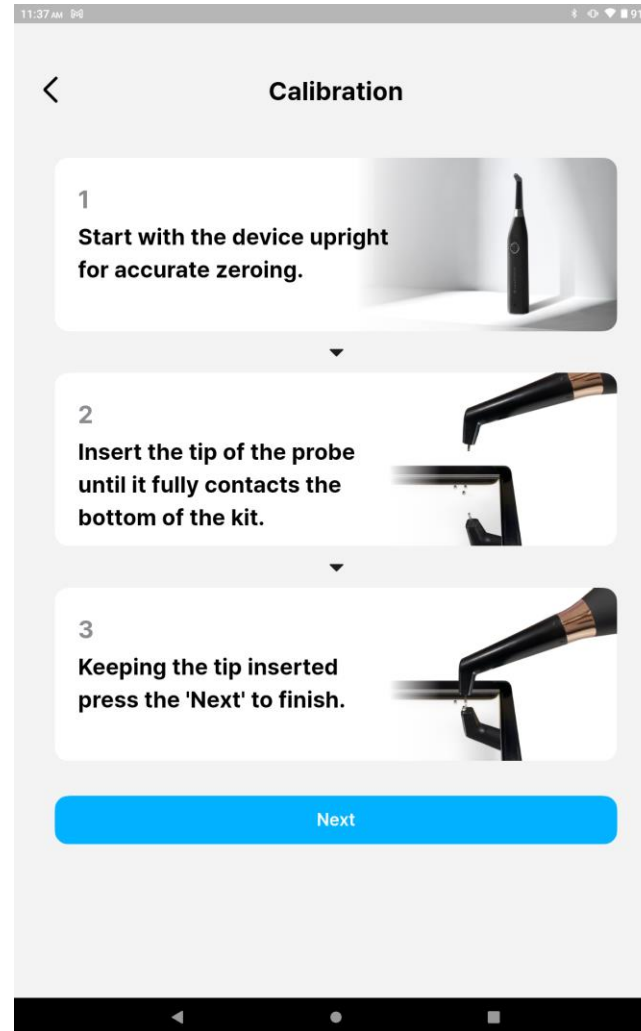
11:37 AM

Calibration

1
Start with the device upright for accurate zeroing.

2
Insert the tip of the probe until it fully contacts the bottom of the kit.

3
Keeping the tip inserted press the 'Next' to finish.

Next